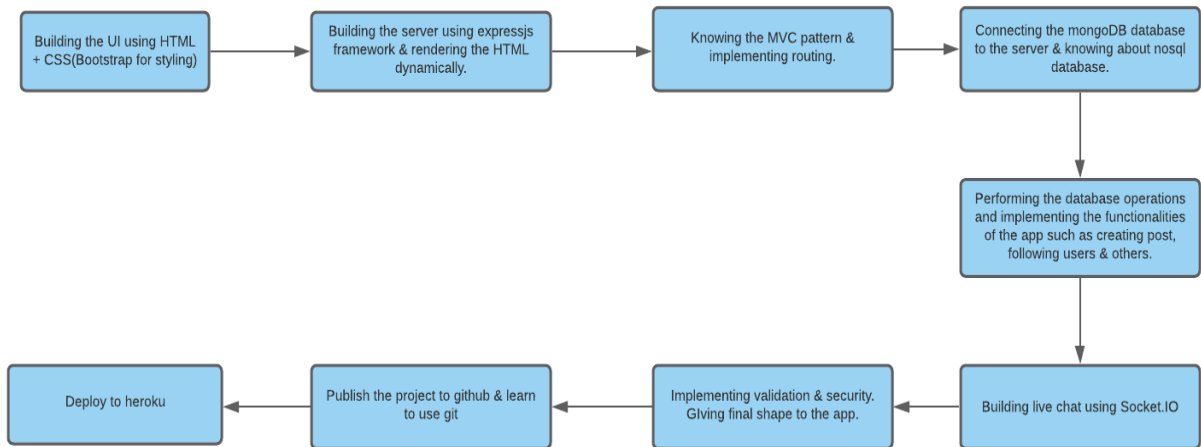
Building the UI using HTML + CSS(Bootstrap for styling)

Building the server using expressjs framework & rendering the HTML dynamically.

Knowing the MVC pattern & implementing routing.

Connecting the mongoDB database to the server & knowing about nosql database.

Performing the database operations and implementing the functionalities of the app such as creating post, following users & others.

Building live chat using Socket.IO

Implementing validation & security. GIving final shape to the app.

Publish the project to github & learn to use git

Deploy to heroku